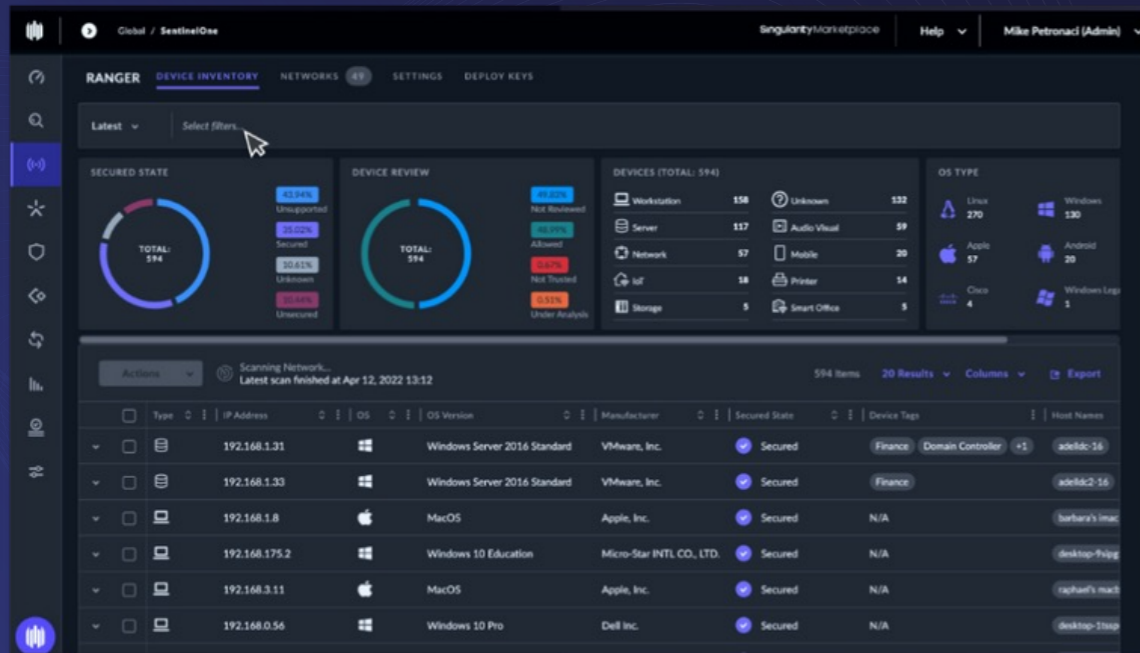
Global / SentinelOne

SingularityMarketplace Help Mike Petronaci (Admin)

RANGER DEVICE INVENTORY NETWORKS 49 SETTINGS DEPLOY KEYS

Latest Select filters...

SECURED STATE

TOTAL: 594

42.94% Unsupported
35.02% Secured
10.61% Unknown
10.44% Unsecured

DEVICE REVIEW

TOTAL: 594

49.83% Not Reviewed
48.99% Allowed
0.67% Not Trusted
0.51% Under Analysis

DEVICES (TOTAL: 594)

| | | | |
|---|---|---|---|
| Workstation | 158 | Unknown | 132 |
| Server | 117 | Audio Visual | 59 |
| Network | 57 | Mobile | 20 |
| IoT | 18 | Printer | 14 |
| Storage | 5 | Smart Office | 5 |

OS TYPE

Linux 270
Windows 130
Apple 57
Android 20
Cisco 4
Windows Lega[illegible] 1

Actions

Scanning Network...
Latest scan finished at Apr 12, 2022 13:12

594 Items 20 Results Columns Export

| Type | IP Address | OS | OS Version | Manufacturer | Secured State | Device Tags | Host Names |
|---|---|---|---|---|---|---|---|
| | 192.168.1.31 | | Windows Server 2016 Standard | VMware, Inc. | Secured | Finance Domain Controller +1 | adeldc-16 |
| | 192.168.1.33 | | Windows Server 2016 Standard | VMware, Inc. | Secured | Finance | adeldc2-16 |
| | 192.168.1.8 | | MacOS | Apple, Inc. | Secured | N/A | barbara's imac |
| | 192.168.175.2 | | Windows 10 Education | Micro-Star INTL CO., LTD. | Secured | N/A | desktop-fhipg |
| | 192.168.3.11 | | MacOS | Apple, Inc. | Secured | N/A | raphael's mac |
| | 192.168.0.56 | | Windows 10 Pro | Dell Inc. | Secured | N/A | desktop-1tssp |